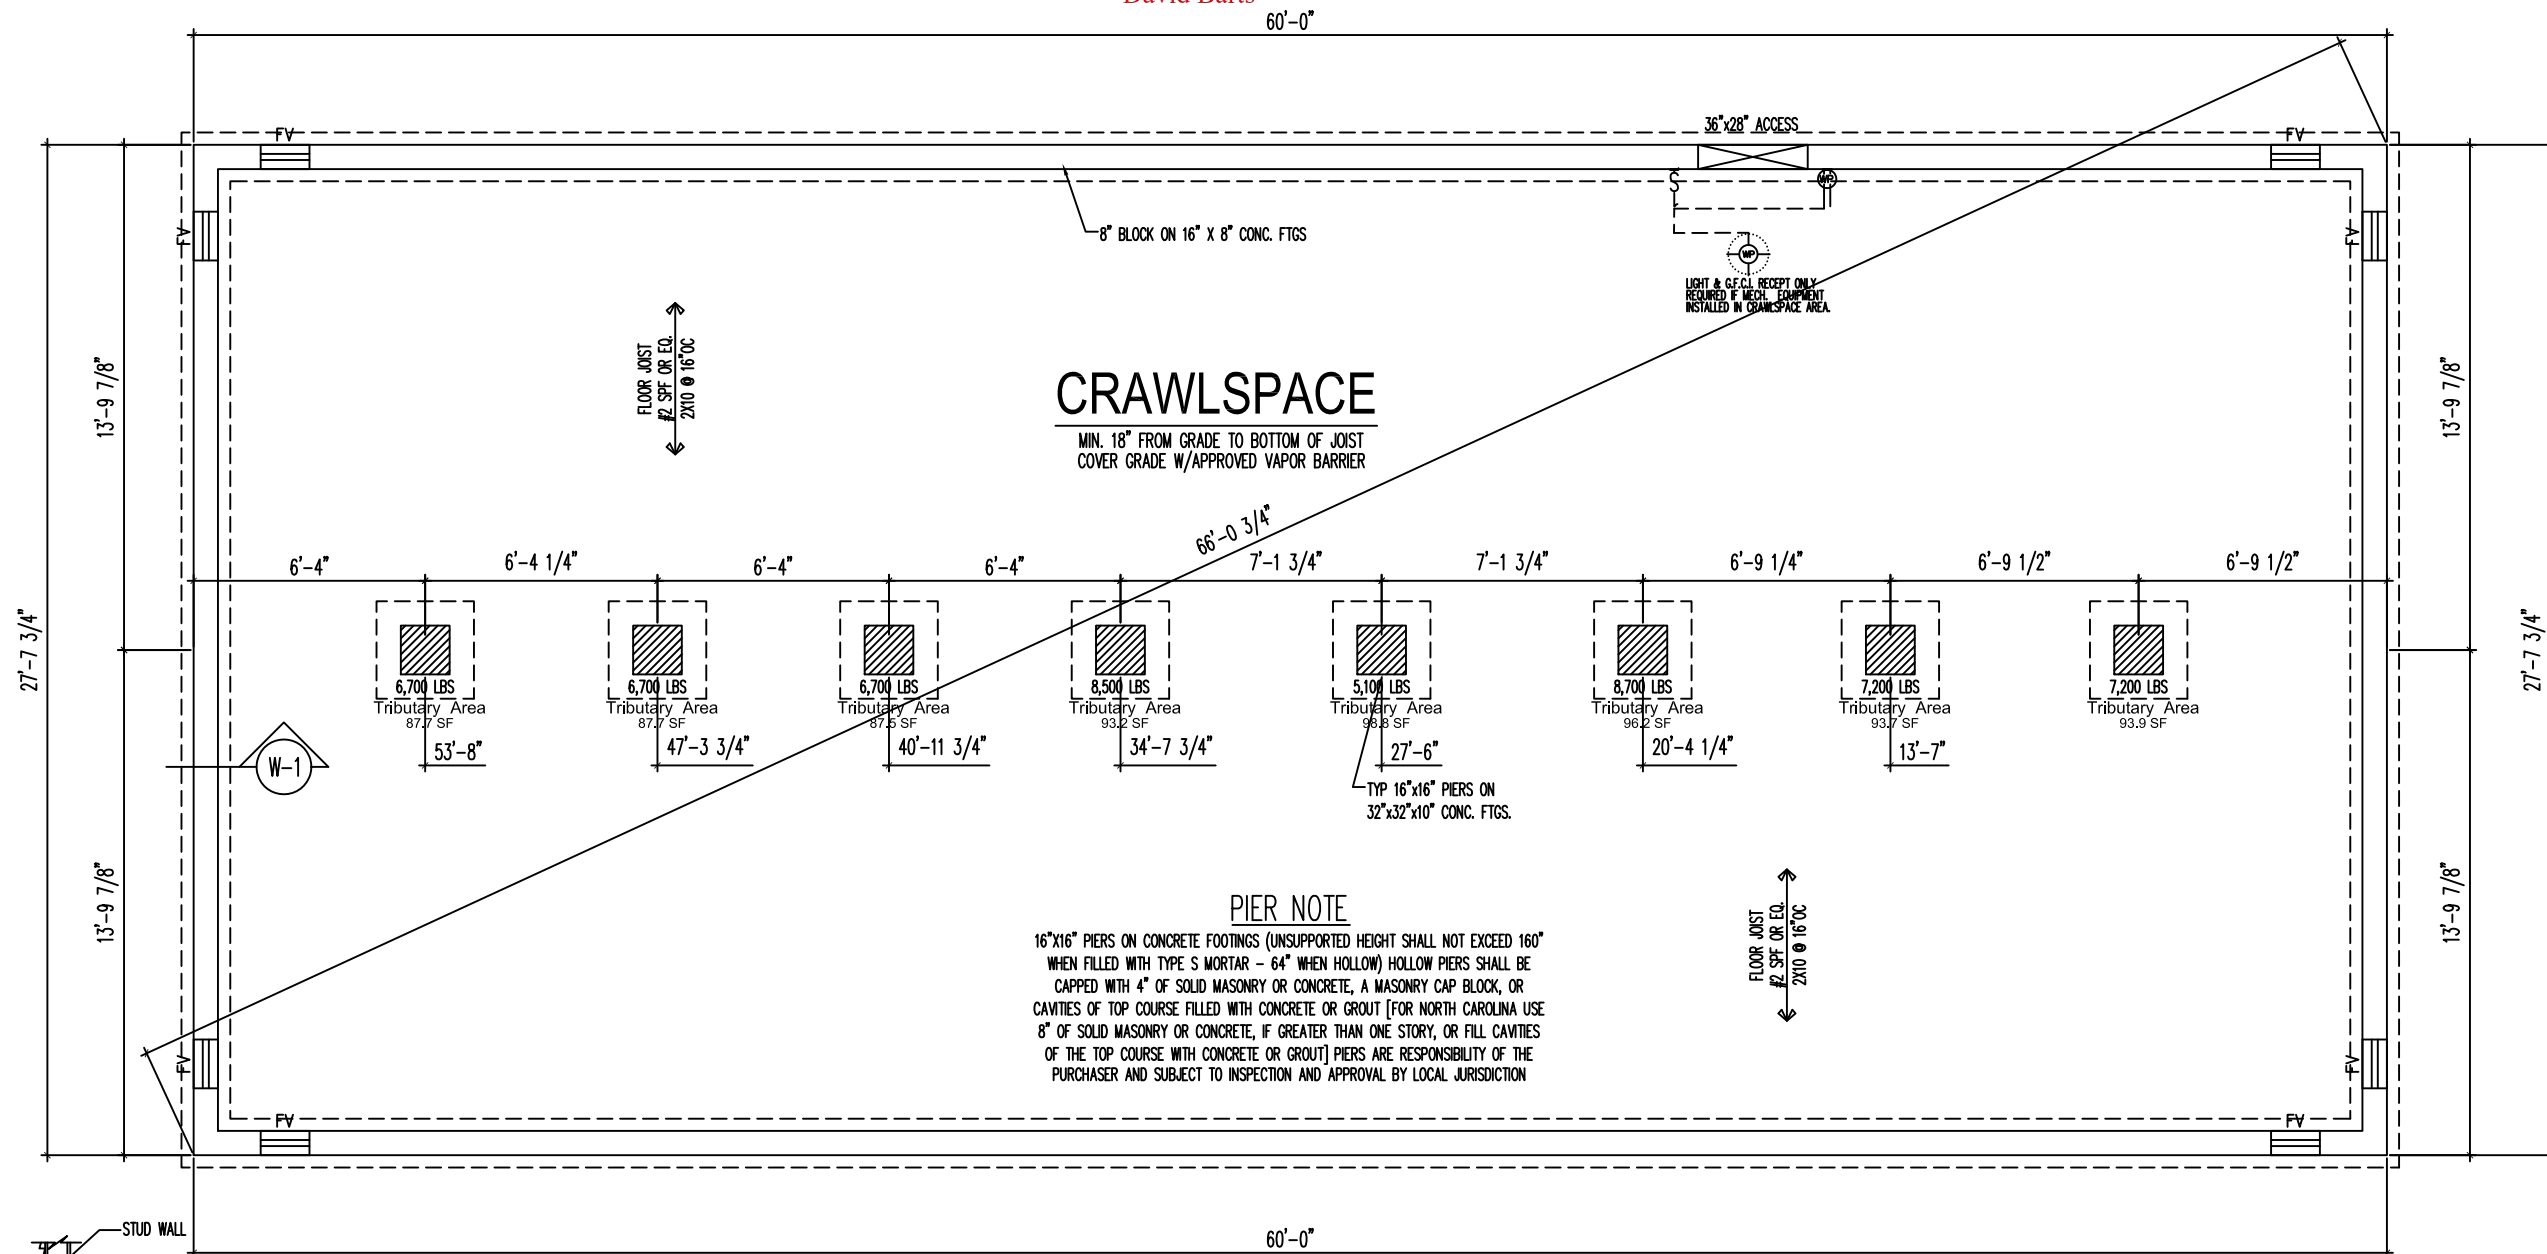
David Barts

60'-0"

FV FV FV FV FV FV FV FV

36"x28" ACCESS

S

WP

8" BLOCK ON 16" X 8" CONC. FTGS

WP

LIGHT & G.F.C.I. RECEPT ONLY REQUIRED IF MECH. EQUIPMENT INSTALLED IN CRAWLSPACE AREA.

FLOOR JOIST #2 SPF OR EQ. 2X10 @ 16"OC

CRAWLSPACE

MIN. 18" FROM GRADE TO BOTTOM OF JOIST COVER GRADE W/APPROVED VAPOR BARRIER

13'-9 7/8"

13'-9 7/8"

27'-7 3/4"

13'-9 7/8"

13'-9 7/8"

27'-7 3/4"

66'-0 3/4"

6'-4" 6'-4 1/4" 6'-4" 6'-4" 7'-1 3/4" 7'-1 3/4" 6'-9 1/4" 6'-9 1/2" 6'-9 1/2"

6,700 LBS Tributary Area 87.7 SF

6,700 LBS Tributary Area 87.7 SF

6,700 LBS Tributary Area 87.5 SF

8,500 LBS Tributary Area 93.2 SF

5,100 LBS Tributary Area 98.8 SF

8,700 LBS Tributary Area 96.2 SF

7,200 LBS Tributary Area 93.7 SF

7,200 LBS Tributary Area 93.9 SF

W-1

53'-8" 47'-3 3/4" 40'-11 3/4" 34'-7 3/4" 27'-6" 20'-4 1/4" 13'-7"

TYP 16"x16" PIERS ON 32"x32"x10" CONC. FTGS.

PIER NOTE

16"X16" PIERS ON CONCRETE FOOTINGS (UNSUPPORTED HEIGHT SHALL NOT EXCEED 160" WHEN FILLED WITH TYPE S MORTAR - 64" WHEN HOLLOW) HOLLOW PIERS SHALL BE CAPPED WITH 4" OF SOLID MASONRY OR CONCRETE, A MASONRY CAP BLOCK, OR CAVITIES OF TOP COURSE FILLED WITH CONCRETE OR GROUT [FOR NORTH CAROLINA USE 8" OF SOLID MASONRY OR CONCRETE, IF GREATER THAN ONE STORY, OR FILL CAVITIES OF THE TOP COURSE WITH CONCRETE OR GROUT] PIERS ARE RESPONSIBILITY OF THE PURCHASER AND SUBJECT TO INSPECTION AND APPROVAL BY LOCAL JURISDICTION

FLOOR JOIST #2 SPF OR EQ. 2X10 @ 16"OC

STUD WALL

60'-0"